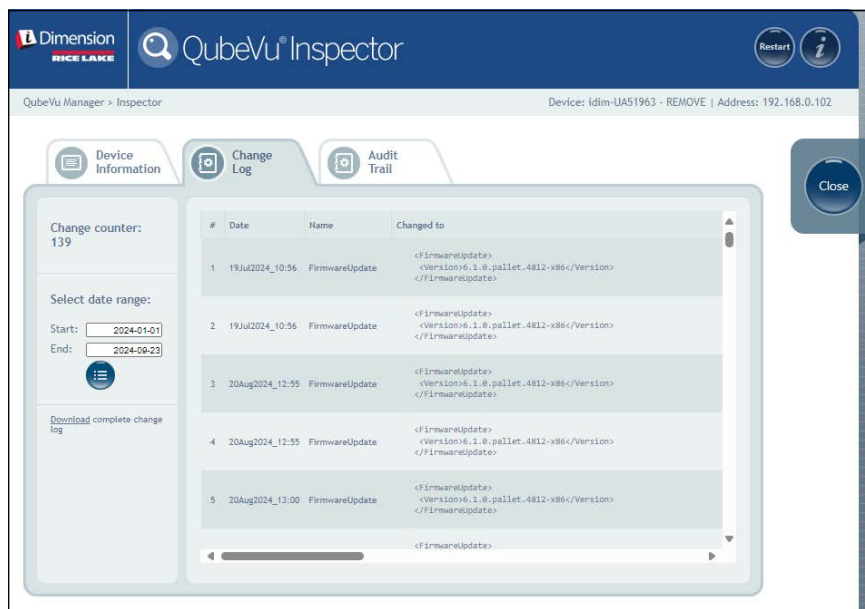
Dimension
RICE LAKE

QubeVu® Inspector

Restart

i

QubeVu Manager > Inspector

Device: idim-UA51963 - REMOVE | Address: 192.168.0.102

Device Information

Change Log

Audit Trail

Close

Change counter:
139

Select date range:

Start: 2024-01-01

End: 2024-09-23

Download complete change log

| # | Date | Name | Changed to |
|---|---|---|---|
| 1 | 19Jul2024_10:56 | FirmwareUpdate | <FirmwareUpdate> <Version>6.1.0.pallet.4812-x86</Version> </FirmwareUpdate> |
| 2 | 19Jul2024_10:56 | FirmwareUpdate | <FirmwareUpdate> <Version>6.1.0.pallet.4812-x86</Version> </FirmwareUpdate> |
| 3 | 20Aug2024_12:55 | FirmwareUpdate | <FirmwareUpdate> <Version>6.1.0.pallet.4812-x86</Version> </FirmwareUpdate> |
| 4 | 20Aug2024_12:55 | FirmwareUpdate | <FirmwareUpdate> <Version>6.1.0.pallet.4812-x86</Version> </FirmwareUpdate> |
| 5 | 20Aug2024_13:00 | FirmwareUpdate | <FirmwareUpdate> <Version>6.1.0.pallet.4812-x86</Version> </FirmwareUpdate> |
| | | | <FirmwareUpdate> |